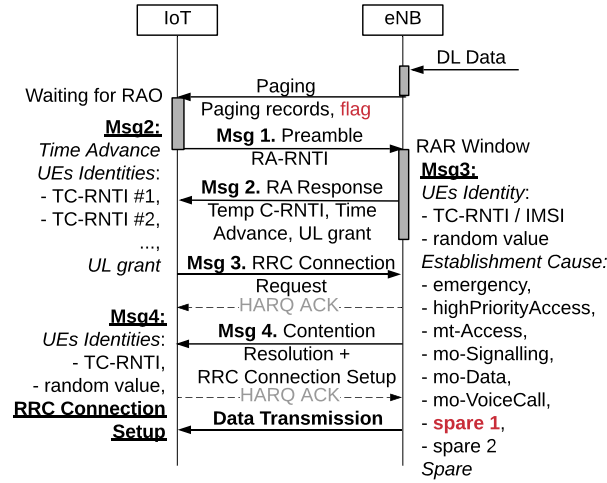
IoT

eNB

DL Data

Paging

Waiting for RAO

Paging records, flag

Msg2:
Time Advance
UEs Identities:
- TC-RNTI #1,
- TC-RNTI #2,
...,
UL grant

Msg 1. Preamble
RA-RNTI

RAR Window

Msg3:
UEs Identity:
- TC-RNTI / IMSI
- random value
Establishment Cause:
- emergency,
- highPriorityAccess,
- mt-Access,
- mo-Signalling,
- mo-Data,
- mo-VoiceCall,
- spare 1,
- spare 2
Spare

Msg 2. RA Response
Temp C-RNTI, Time Advance, UL grant

Msg 3. RRC Connection Request

HARQ ACK

Msg4:
UEs Identities:
- TC-RNTI,
- random value,
RRC Connection Setup

Msg 4. Contention Resolution + RRC Connection Setup

HARQ ACK

Data Transmission